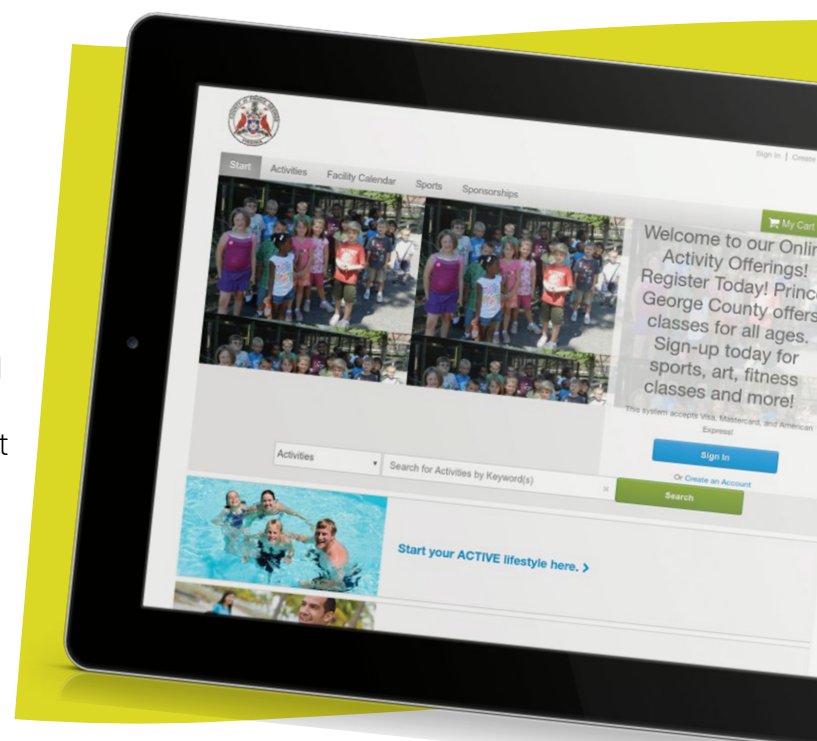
Sign In | Create

Start Activities Facility Calendar Sports Sponsorships

My Cart

Welcome to our Onlin
Activity Offerings!
Register Today! Prince
George County offers
classes for all ages.
Sign-up today for
sports, art, fitness
classes and more!

This system accepts Visa, Mastercard, and American Express!

Sign In

Or Create an Account

Activities

Search for Activities by Keyword(s)

Search

Start your ACTIVE lifestyle here. >

t